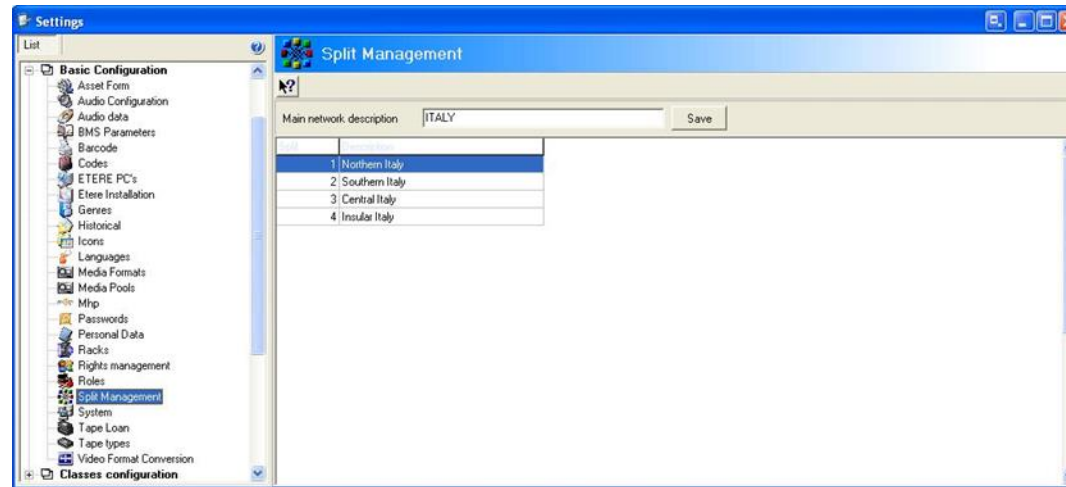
Settings

List

Basic Configuration
Asset Form
Audio Configuration
Audio data
BMS Parameters
Barcode
Codes
ETERE PC's
Etere Installation
Genres
Historical
Icons
Languages
Media Formats
Media Pools
Mhp
Passwords
Personal Data
Racks
Rights management
Roles
Split Management
System
Tape Loan
Tape types
Video Format Conversion
Classes configuration

Split Management

Main network description ITALY Save

| Split | Description |
|---|---|
| 1 | Northern Italy |
| 2 | Southern Italy |
| 3 | Central Italy |
| 4 | Insular Italy |